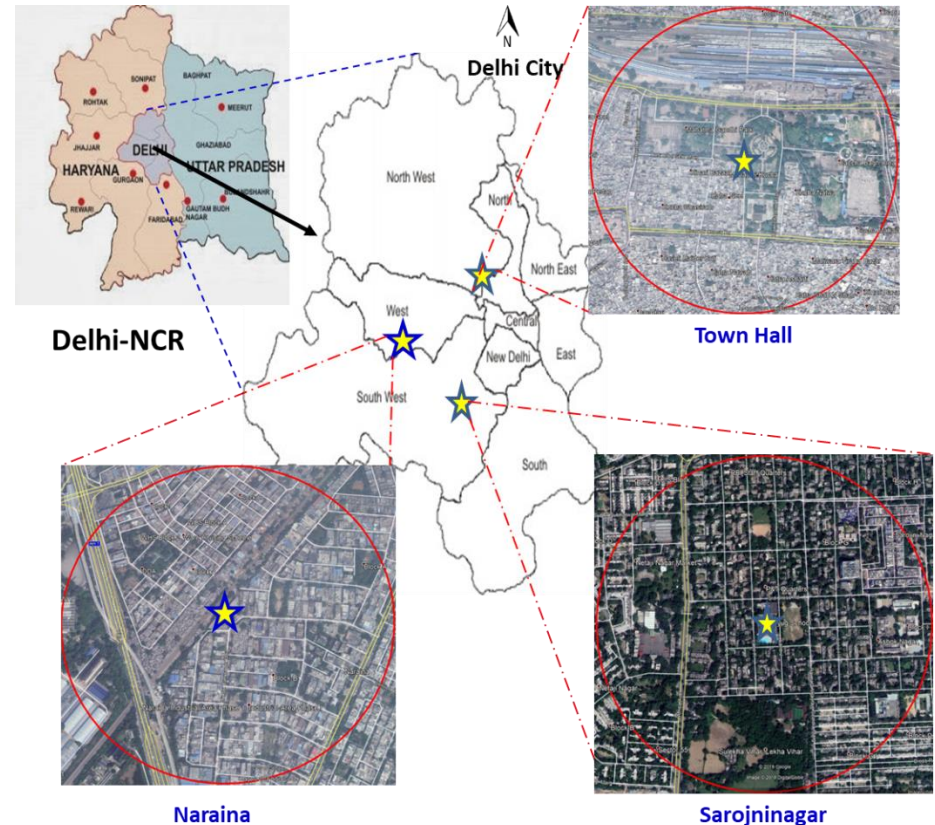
SONIPAT
BAGHPAT
ROHTAK
MEERUT
JHAJJAR
GHAZIABAD
HARYANA
DELHI
UTTAR PRADESH
GURGAON
BULANDSHAHR
REWARI
FARIDABAD
GAUTAM BUDH NAGAR

Delhi-NCR

N
Delhi City

North West
North
North East
West
Central
New Delhi
East
South West
South

Town Hall

Naraina

Sarojninagar